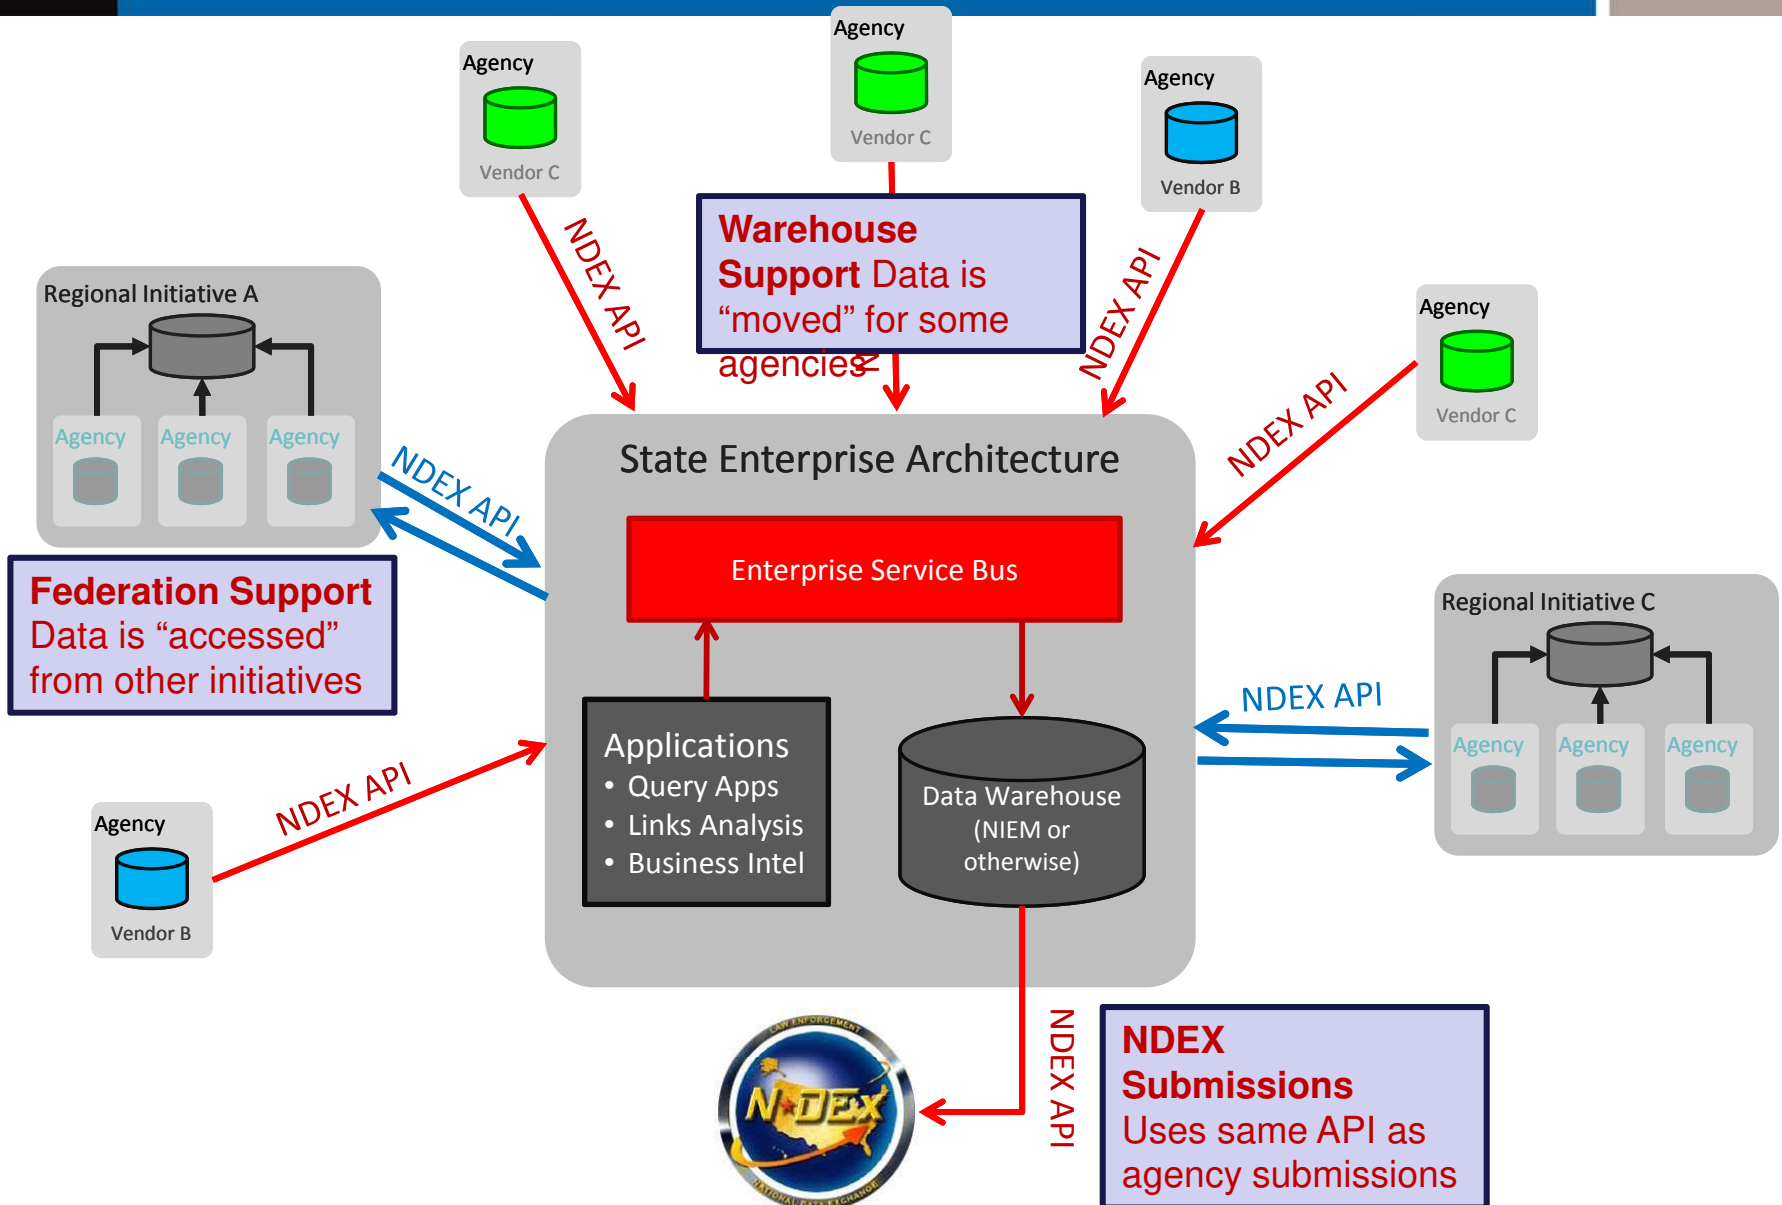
Agency
Vendor C

Agency
Vendor C

Agency
Vendor B

NDEX API

Warehouse Support Data is “moved” for some agencies

NDEX API

Regional Initiative A
Agency
Agency
Agency

Agency
Vendor C

NDEX API

NDEX API

State Enterprise Architecture

Enterprise Service Bus

Federation Support Data is “accessed” from other initiatives

Regional Initiative C
Agency
Agency
Agency

NDEX API

Applications
• Query Apps
• Links Analysis
• Business Intel

Data Warehouse (NIEM or otherwise)

Agency
Vendor B

NDEX API

N-DEX
LAW ENFORCEMENT
NATIONAL DATA EXCHANGE

NDEX API

NDEX Submissions
Uses same API as agency submissions